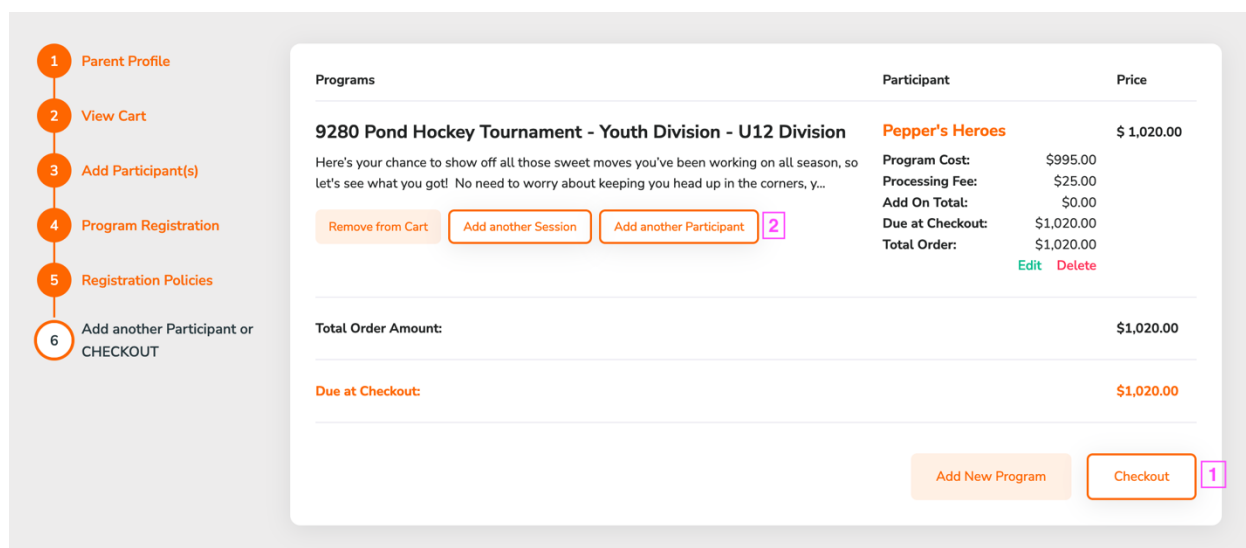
1 Parent Profile

2 View Cart

3 Add Participant(s)

4 Program Registration

5 Registration Policies

6 Add another Participant or CHECKOUT

| Programs | Participant | Price |
|---|---|---|
| 9280 Pond Hockey Tournament - Youth Division - U12 Division | Pepper's Heroes | $ 1,020.00 |

Here's your chance to show off all those sweet moves you've been working on all season, so let's see what you got! No need to worry about keeping you head up in the corners, y...

Remove from Cart
Add another Session
Add another Participant
2

Program Cost: $995.00
Processing Fee: $25.00
Add On Total: $0.00
Due at Checkout: $1,020.00
Total Order: $1,020.00
Edit Delete

Total Order Amount: $1,020.00

Due at Checkout: $1,020.00

Add New Program
Checkout
1